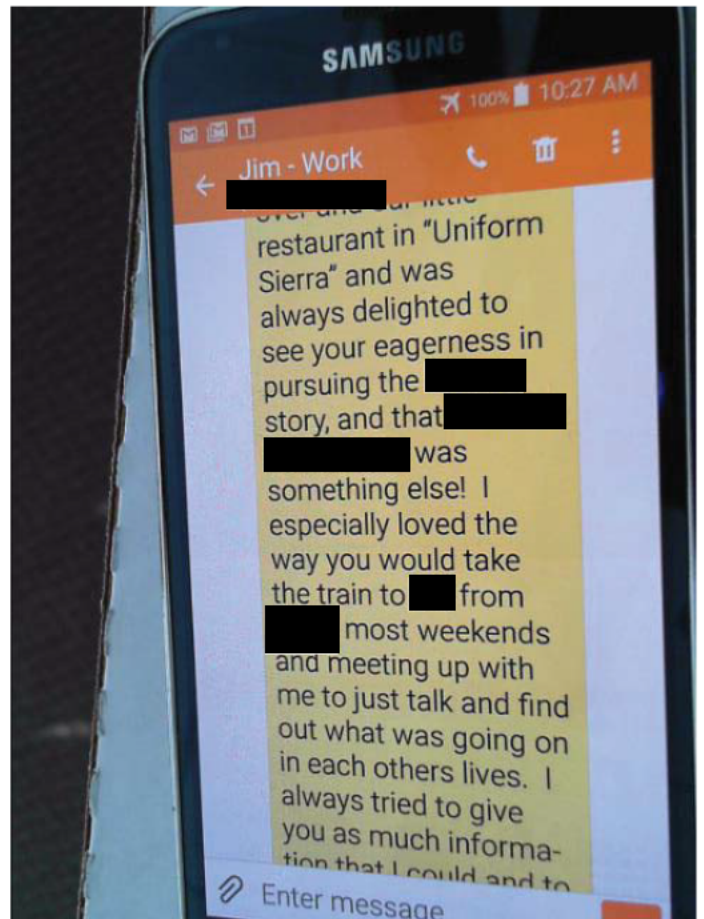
SAMSUNG

100% 10:27 AM

Jim - Work

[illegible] restaurant in "Uniform Sierra" and was always delighted to see your eagerness in pursuing the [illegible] story, and that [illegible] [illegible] was something else! I especially loved the way you would take the train to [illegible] from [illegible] most weekends and meeting up with me to just talk and find out what was going on in each others lives. I always tried to give you as much informa- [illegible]

Enter message